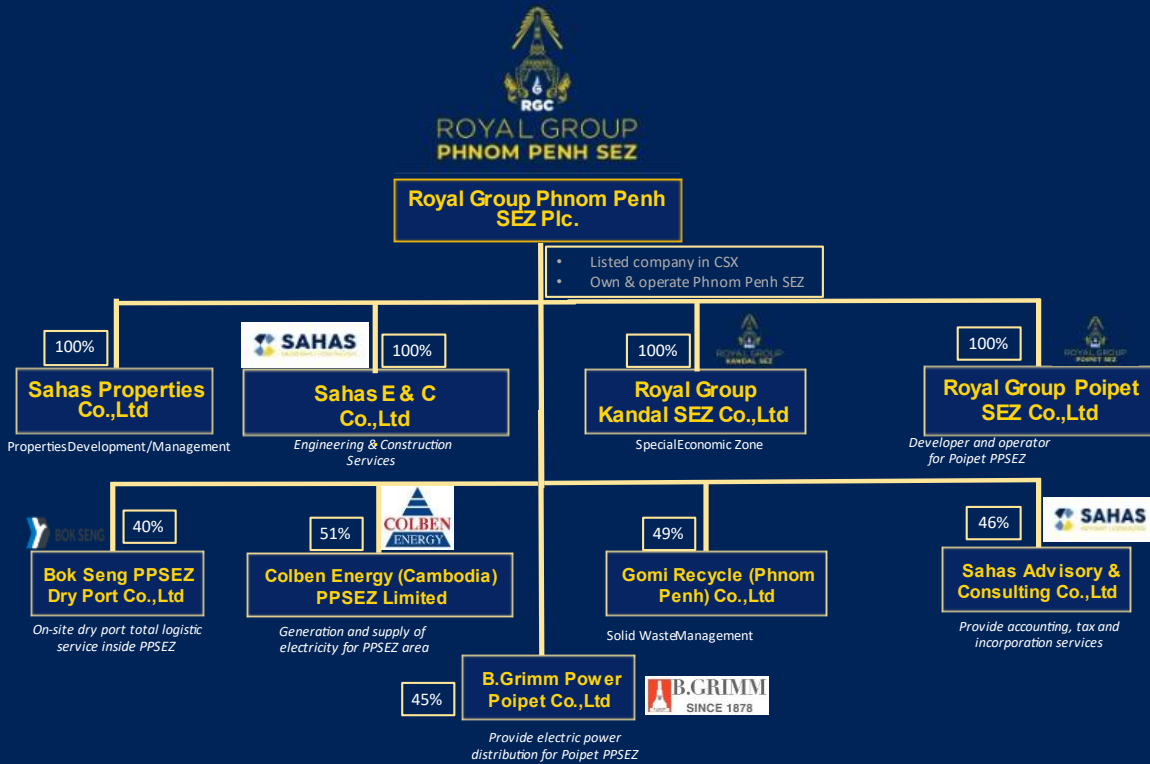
RGC
ROYAL GROUP
PHNOM PENH SEZ

Royal Group Phnom Penh SEZ Plc.

• Listed company in CSX
• Own & operate Phnom Penh SEZ

100%
Sahas Properties Co.,Ltd
PropertiesDevelopment/Management

SAHAS
100%
Sahas E & C Co.,Ltd
Engineering & Construction Services

100%
ROYAL GROUP KANDAL SEZ
Royal Group Kandal SEZ Co.,Ltd
SpecialEconomic Zone

100%
ROYAL GROUP POIPET SEZ
Royal Group Poipet SEZ Co.,Ltd
Developer and operator for Poipet PPSEZ

BOK SENG
40%
Bok Seng PPSEZ Dry Port Co.,Ltd
On-site dry port total logistic service inside PPSEZ

51%
COLBEN ENERGY
Colben Energy (Cambodia) PPSEZ Limited
Generation and supply of electricity for PPSEZ area

49%
Gomi Recycle (Phnom Penh) Co.,Ltd
Solid WasteManagement

46%
SAHAS
Sahas Advisory & Consulting Co.,Ltd
Provide accounting, tax and incorporation services

45%
B.Grimm Power Poipet Co.,Ltd
B.GRIMM SINCE 1878
Provide electric power distribution for Poipet PPSEZ